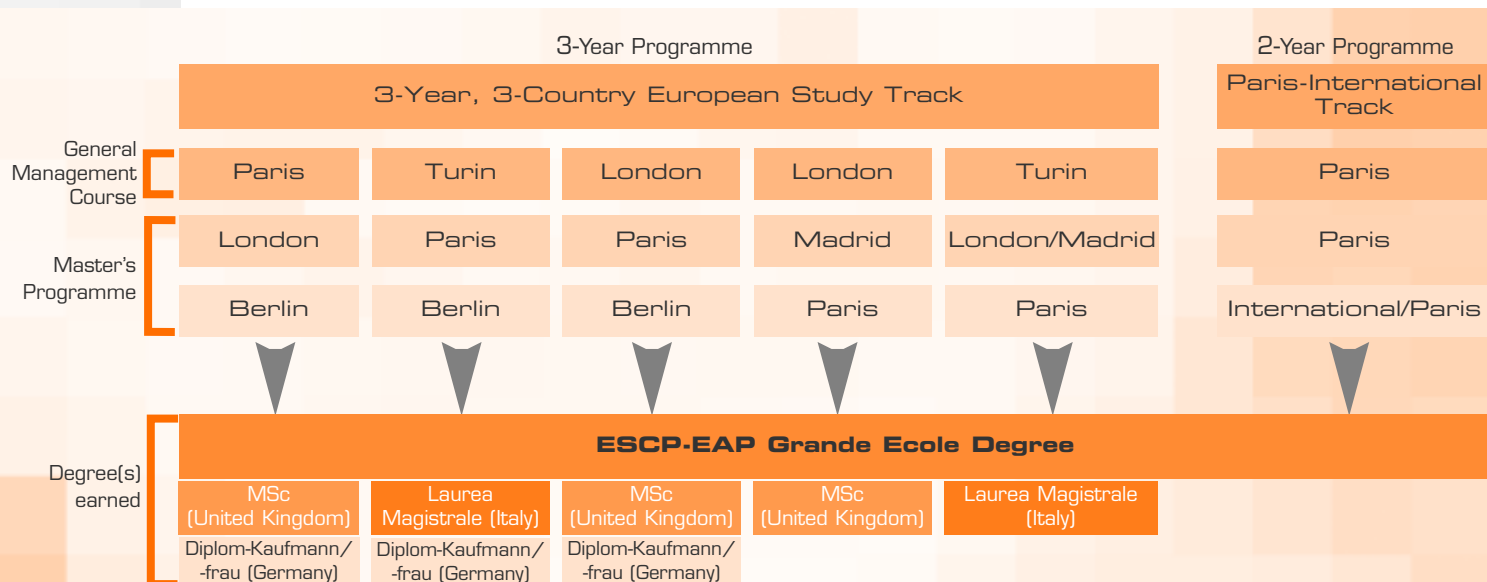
3-Year Programme

2-Year Programme

| | | | | | | |
|---|---|---|---|---|---|---|
| | 3-Year, 3-Country European Study Track | | | | | Paris-International Track |
| General Management Course | Paris | Turin | London | London | Turin | Paris |
| Master's Programme | London | Paris | Paris | Madrid | London/Madrid | Paris |
| | Berlin | Berlin | Berlin | Paris | Paris | International/Paris |
| Degree(s) earned | ESCP-EAP Grande Ecole Degree | | | | | |
| | MSc (United Kingdom) | Laurea Magistrale (Italy) | MSc (United Kingdom) | MSc (United Kingdom) | Laurea Magistrale (Italy) | |
| | Diplom-Kaufmann/ -frau (Germany) | Diplom-Kaufmann/ -frau (Germany) | Diplom-Kaufmann/ -frau (Germany) | | | |